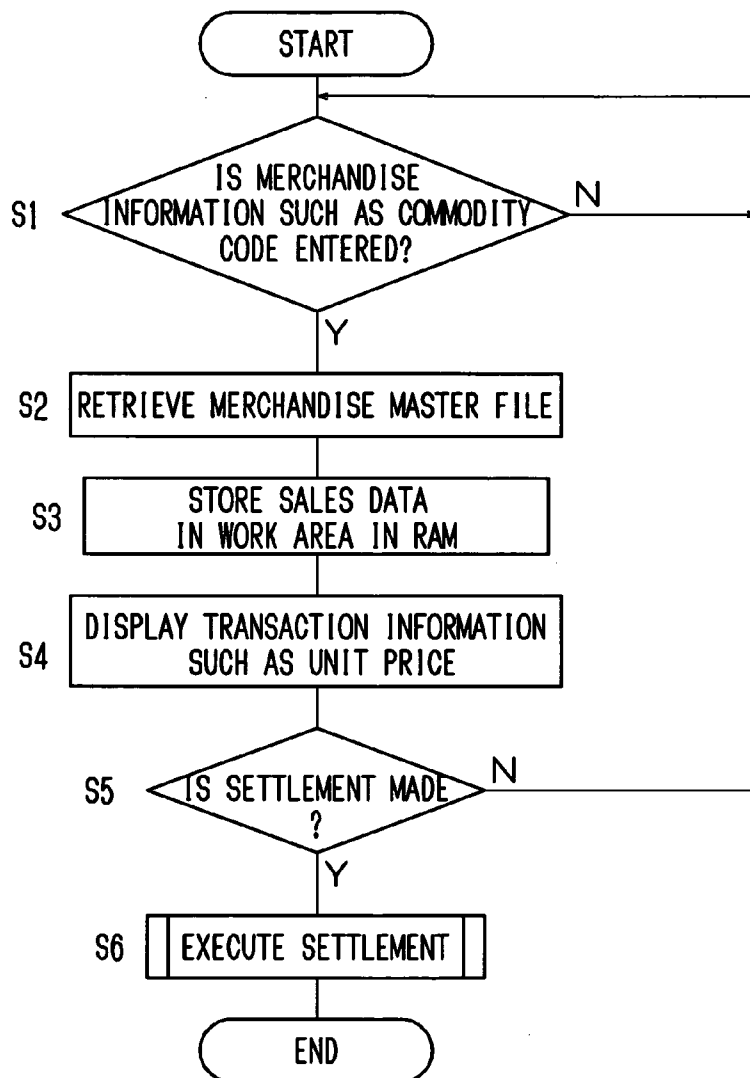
START

S1 IS MERCHANDISE INFORMATION SUCH AS COMMODITY CODE ENTERED?

N

Y

S2 RETRIEVE MERCHANDISE MASTER FILE

S3 STORE SALES DATA IN WORK AREA IN RAM

S4 DISPLAY TRANSACTION INFORMATION SUCH AS UNIT PRICE

S5 IS SETTLEMENT MADE ?

N

Y

S6 EXECUTE SETTLEMENT

END